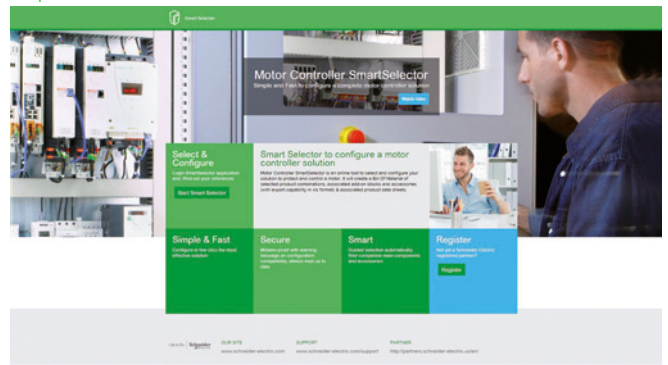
Smart Selector

Motor Controller SmartSelector

Simple and Fast to configure a complete motor controller solution

Watch video

Select & Configure

Login SmartSelector application and discover your references

Start Smart Selector

Smart Selector to configure a motor controller solution

Motor Controller SmartSelector is an online tool to select and configure your solution to protect and control a motor. It will create a Bill Of Material of selected product combinations, associated add-on blocks and accessories (with export capability in xls format) & associated product data sheets.

Simple & Fast

Configure in few clics the most effective solution

Secure

Mistake proof with warning message on configuration compatibility, always kept up to date

Smart

Guided selection automatically filter compatible associated components and accessories

Register

Not yet a Schneider Electric registered partner?

Register

Schneider Electric

OUR SITE
www.schneider-electric.com

SUPPORT
www.schneider-electric.com/support

PARTNER
http://partners.schneider-electric.com/